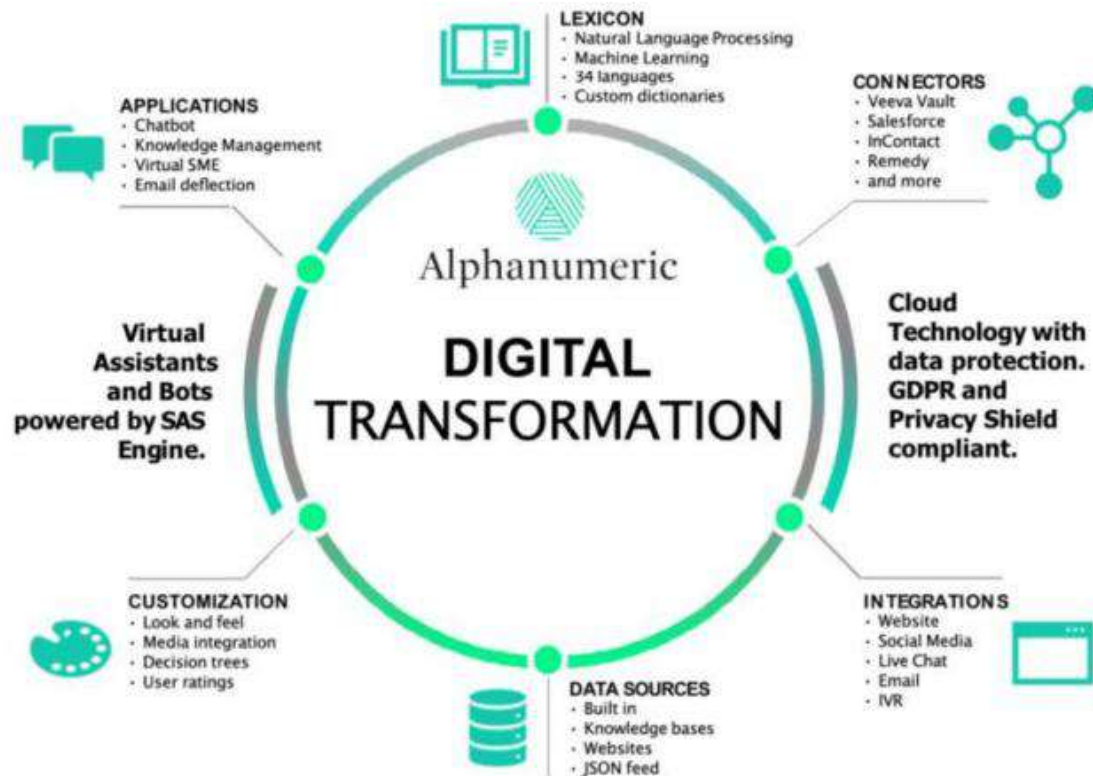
LEXICON
· Natural Language Processing
· Machine Learning
· 34 languages
· Custom dictionaries

APPLICATIONS
· Chatbot
· Knowledge Management
· Virtual SME
· Email deflection

CONNECTORS
· Veeva Vault
· Salesforce
· InContact
· Remedy
· and more

Alphanumeric

Virtual Assistants and Bots powered by SAS Engine.

DIGITAL TRANSFORMATION

Cloud Technology with data protection. GDPR and Privacy Shield compliant.

CUSTOMIZATION
· Look and feel
· Media integration
· Decision trees
· User ratings

INTEGRATIONS
· Website
· Social Media
· Live Chat
· Email
· IVR

DATA SOURCES
· Built in
· Knowledge bases
· Websites
· JSON feed